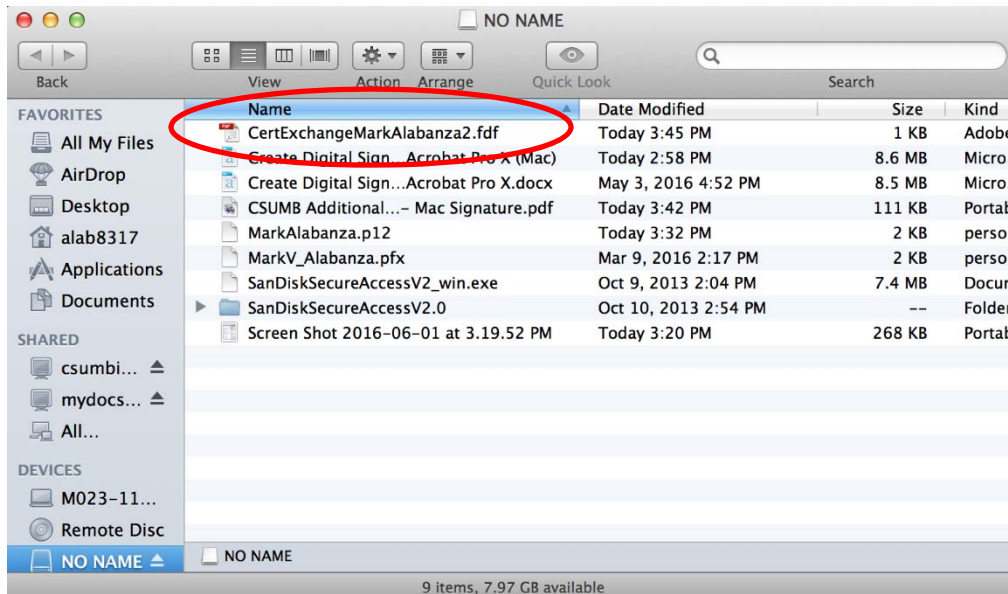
NO NAME

Back
View
Action
Arrange
Quick Look
Search

FAVORITES
All My Files
AirDrop
Desktop
alab8317
Applications
Documents

SHARED
csumbi...
mydocs...
All...

DEVICES
M023-11...
Remote Disc
NO NAME

| Name | Date Modified | Size | Kind |
|---|---|---|---|
| CertExchangeMarkAlabanza2.fdf | Today 3:45 PM | 1 KB | Adobe |
| Create Digital Sign...Acrobat Pro X (Mac) | Today 2:58 PM | 8.6 MB | Micro |
| Create Digital Sign...Acrobat Pro X.docx | May 3, 2016 4:52 PM | 8.5 MB | Micro |
| CSUMB Additional...– Mac Signature.pdf | Today 3:42 PM | 111 KB | Portab |
| MarkAlabanza.p12 | Today 3:32 PM | 2 KB | perso |
| MarkV_Alabanza.pfx | Mar 9, 2016 2:17 PM | 2 KB | perso |
| SanDiskSecureAccessV2_win.exe | Oct 9, 2013 2:04 PM | 7.4 MB | Docur |
| SanDiskSecureAccessV2.0 | Oct 10, 2013 2:54 PM | -- | Folder |
| Screen Shot 2016-06-01 at 3.19.52 PM | Today 3:20 PM | 268 KB | Portab |

NO NAME

9 items, 7.97 GB available